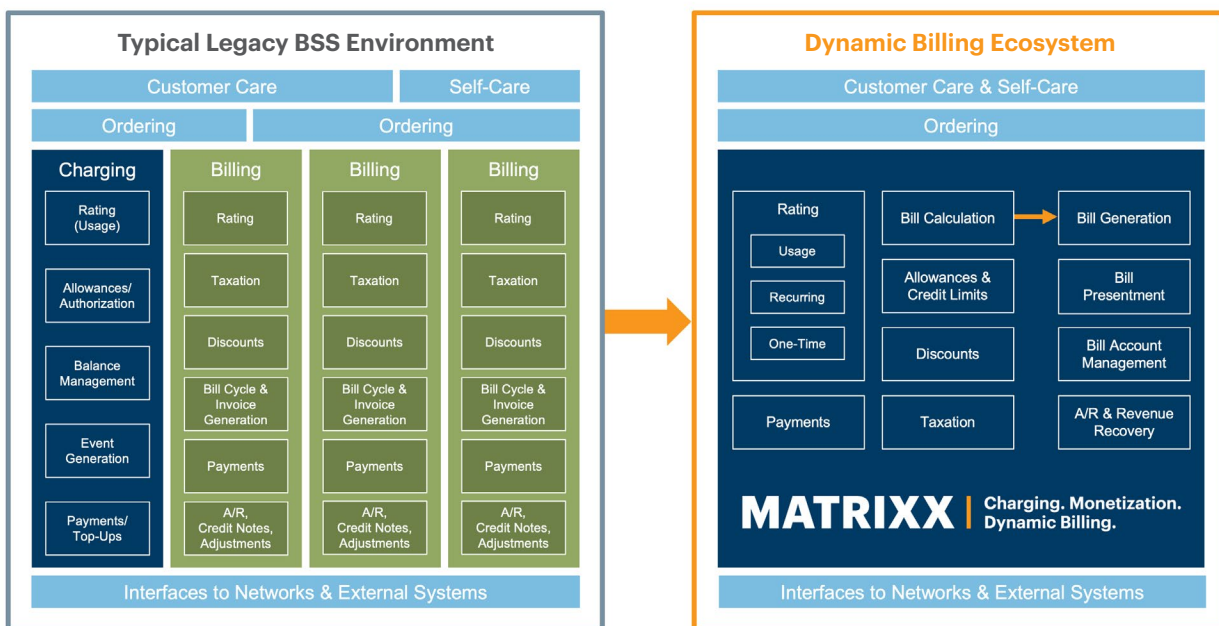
Typical Legacy BSS Environment

Customer Care

Self-Care

Ordering

Ordering

Charging

Rating (Usage)

Allowances/ Authorization

Balance Management

Event Generation

Payments/ Top-Ups

Billing

Rating

Taxation

Discounts

Bill Cycle & Invoice Generation

Payments

A/R, Credit Notes, Adjustments

Billing

Rating

Taxation

Discounts

Bill Cycle & Invoice Generation

Payments

A/R, Credit Notes, Adjustments

Billing

Rating

Taxation

Discounts

Bill Cycle & Invoice Generation

Payments

A/R, Credit Notes, Adjustments

Interfaces to Networks & External Systems

Dynamic Billing Ecosystem

Customer Care & Self-Care

Ordering

Rating

Usage

Recurring

One-Time

Bill Calculation

Bill Generation

Allowances & Credit Limits

Bill Presentment

Discounts

Bill Account Management

Payments

Taxation

A/R & Revenue Recovery

MATRIXX | Charging. Monetization. Dynamic Billing.

Interfaces to Networks & External Systems